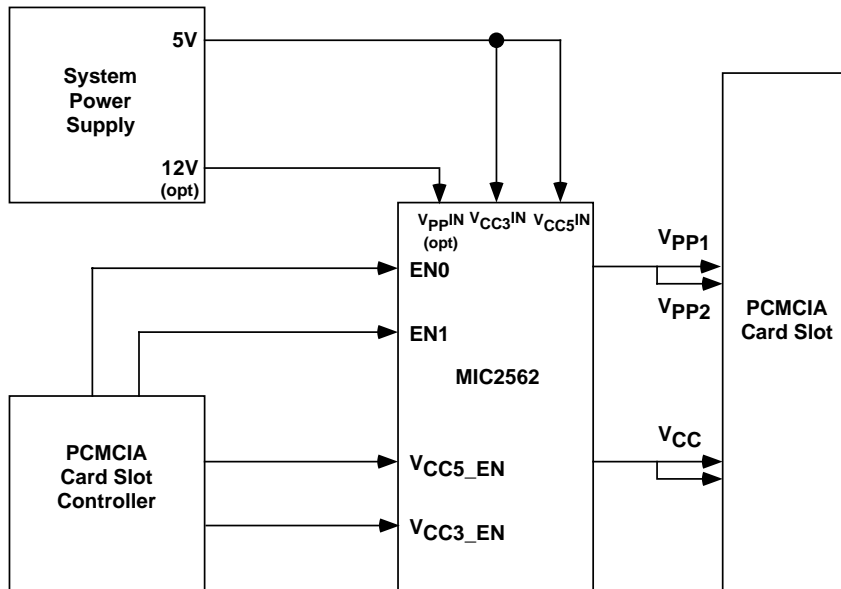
System Power Supply

5V

12V (opt)

$V_{PP}IN$ (opt)

$V_{CC3}IN$

$V_{CC5}IN$

EN0

EN1

MIC2562

$V_{CC5\_EN}$

$V_{CC3\_EN}$

$V_{PP1}$

$V_{PP2}$

$V_{CC}$

PCMCIA Card Slot

PCMCIA Card Slot Controller